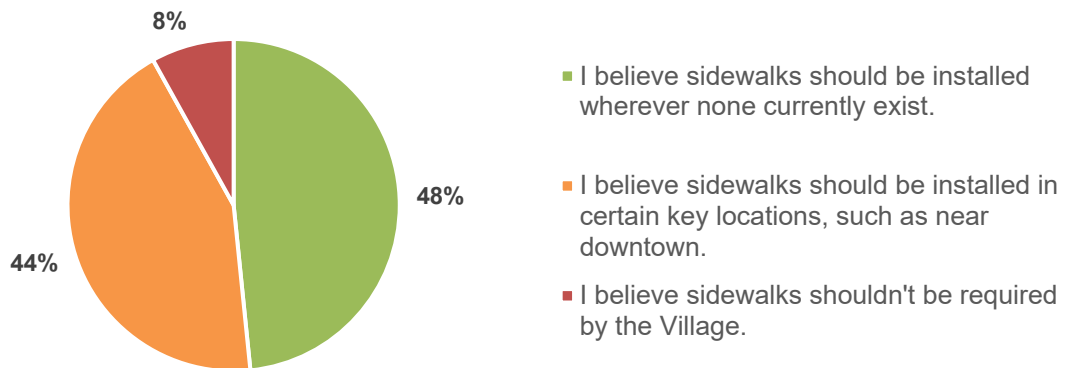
8%

48%

44%

I believe sidewalks should be installed wherever none currently exist.

I believe sidewalks should be installed in certain key locations, such as near downtown.

I believe sidewalks shouldn't be required by the Village.